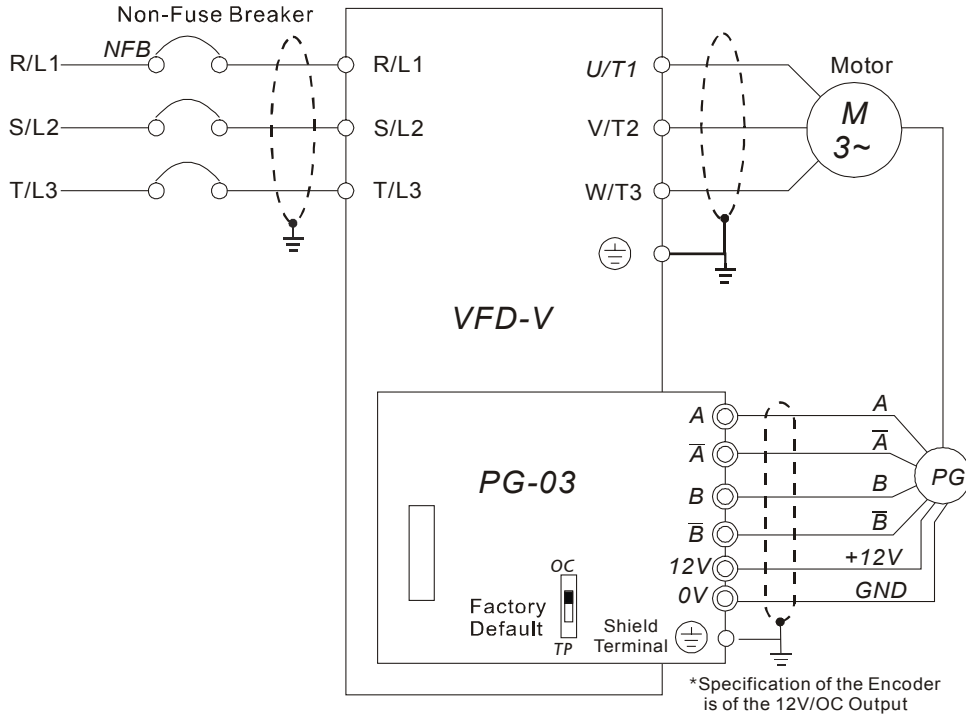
Non-Fuse Breaker

R/L1 NFB R/L1

S/L2 S/L2

T/L3 T/L3

U/T1

V/T2

W/T3

Motor

$M$
$3\sim$

VFD-V

PG-03

$A$

$\overline{A}$

$B$

$\overline{B}$

12V

0V

$A$

$\overline{A}$

$B$

$\overline{B}$

+12V

GND

PG

OC

Factory Default

TP

Shield Terminal

*Specification of the Encoder is of the 12V/OC Output